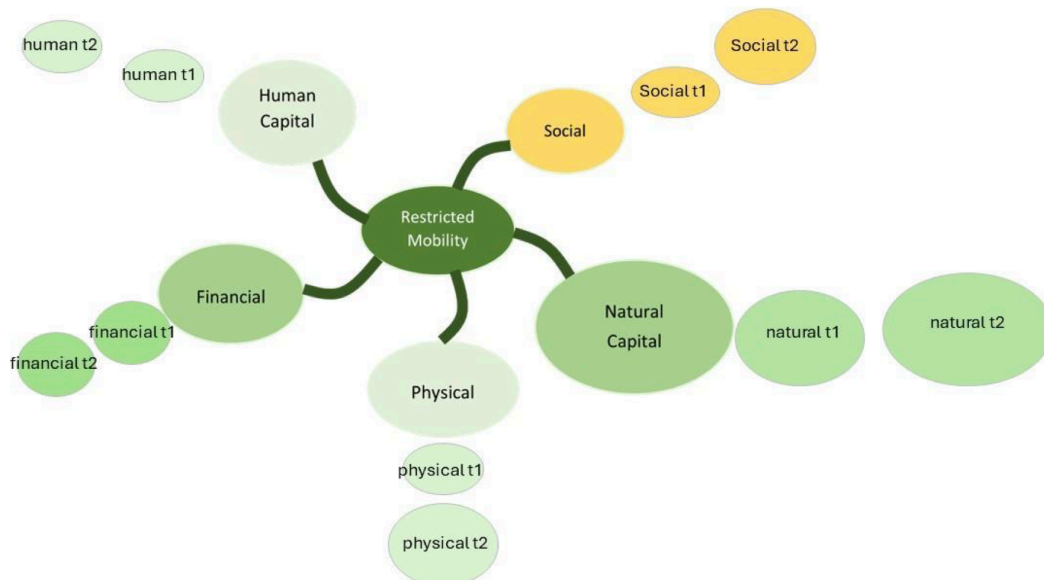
human t2

human t1

Human Capital

Social t2

Social t1

Social

Restricted Mobility

Financial

financial t1

financial t2

Natural Capital

natural t1

natural t2

Physical

physical t1

physical t2